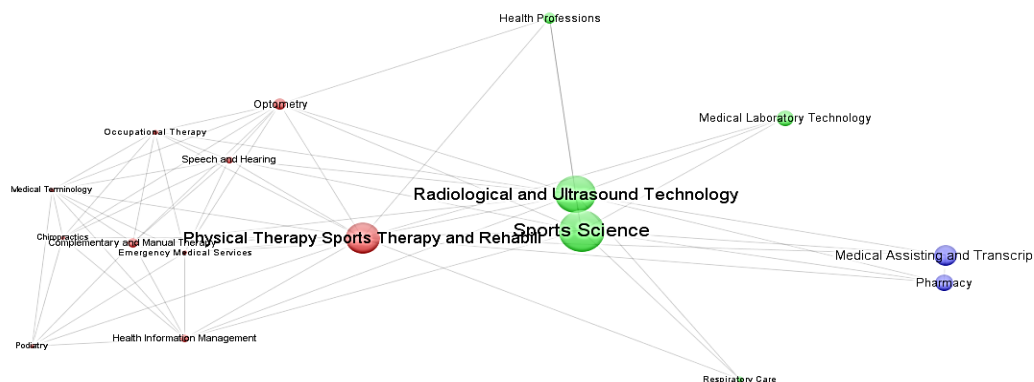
Health Professions

Optometry

Occupational Therapy

Medical Laboratory Technology

Speech and Hearing

Medical Terminology

Radiological and Ultrasound Technology

Chiropractics

Complementary and Manual Therapy

Physical Therapy Sports Therapy and Rehabil

Sports Science

Emergency Medical Services

Medical Assisting and Transcrip

Pharmacy

Podiatry

Health Information Management

Respiratory Care